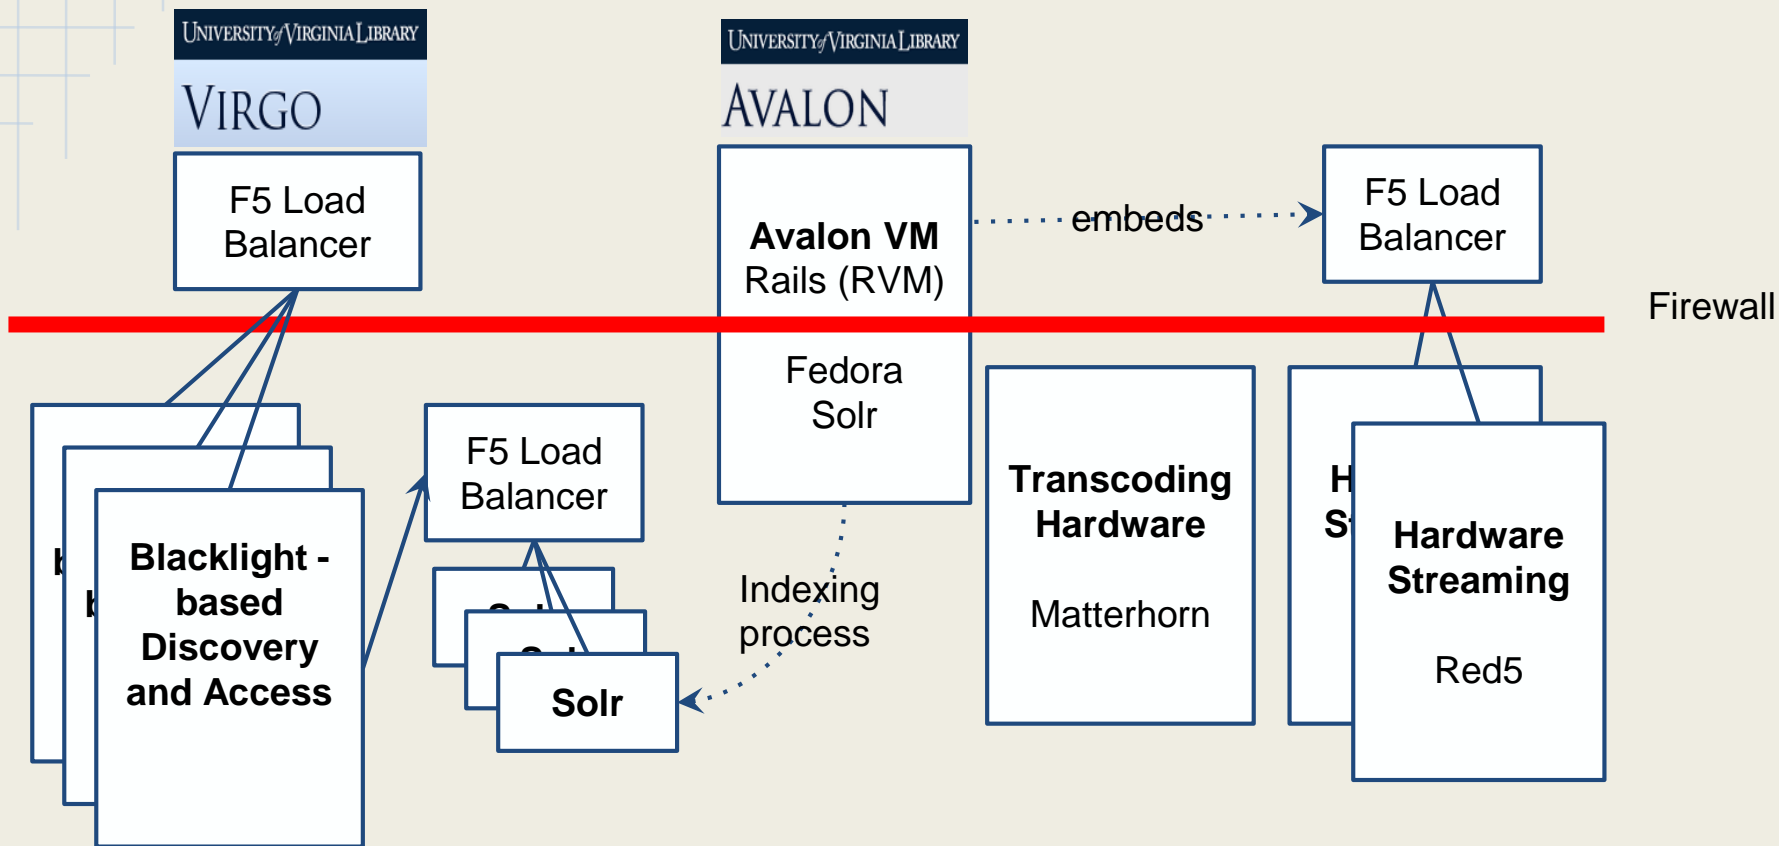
UNIVERSITY of VIRGINIA LIBRARY
VIRGO

F5 Load Balancer

UNIVERSITY of VIRGINIA LIBRARY
AVALON

Avalon VM
Rails (RVM)

embeds

F5 Load Balancer

Firewall

Fedora
Solr

b
b
Blacklight - based Discovery and Access

F5 Load Balancer

Solr

Indexing process

Transcoding Hardware

Matterhorn

H
S

Hardware Streaming

Red5